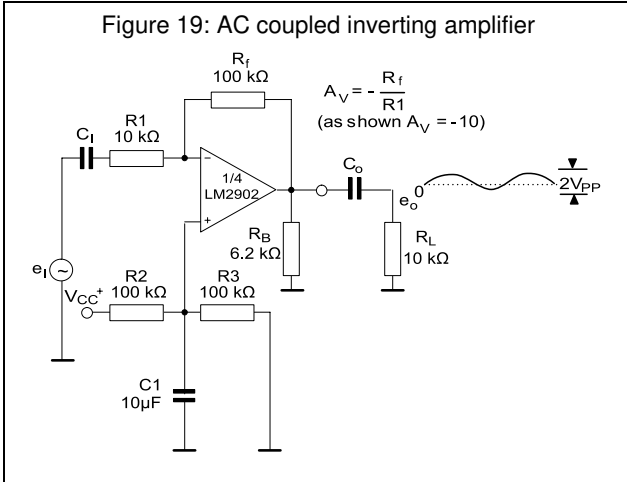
Figure 19: AC coupled inverting amplifier

$R_f$
100 kΩ

$A_V = -\frac{R_f}{R1}$
(as shown $A_V$ = -10)

$C_I$

R1
10 kΩ

-

+

1/4
LM2902

$C_o$

$e_o$

0

$2V_{PP}$

$R_B$
6.2 kΩ

$R_L$
10 kΩ

$e_I$

$V_{CC}^+$

R2
100 kΩ

R3
100 kΩ

C1
10µF